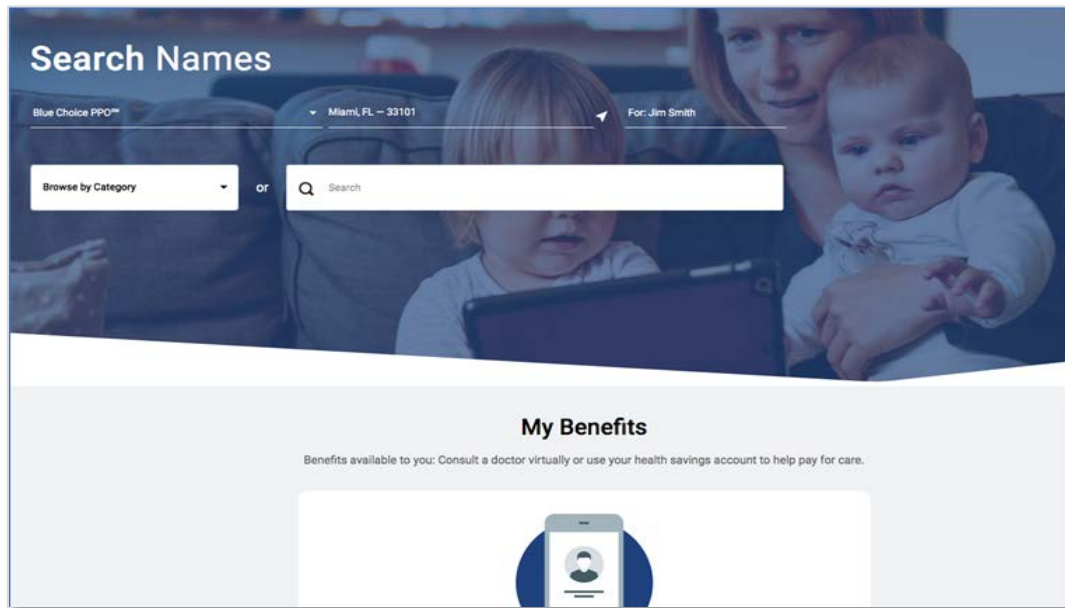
Search Names

Blue Choice PPO℠

Miami, FL — 33101

For: Jim Smith

Browse by Category

or

Search

My Benefits

Benefits available to you: Consult a doctor virtually or use your health savings account to help pay for care.